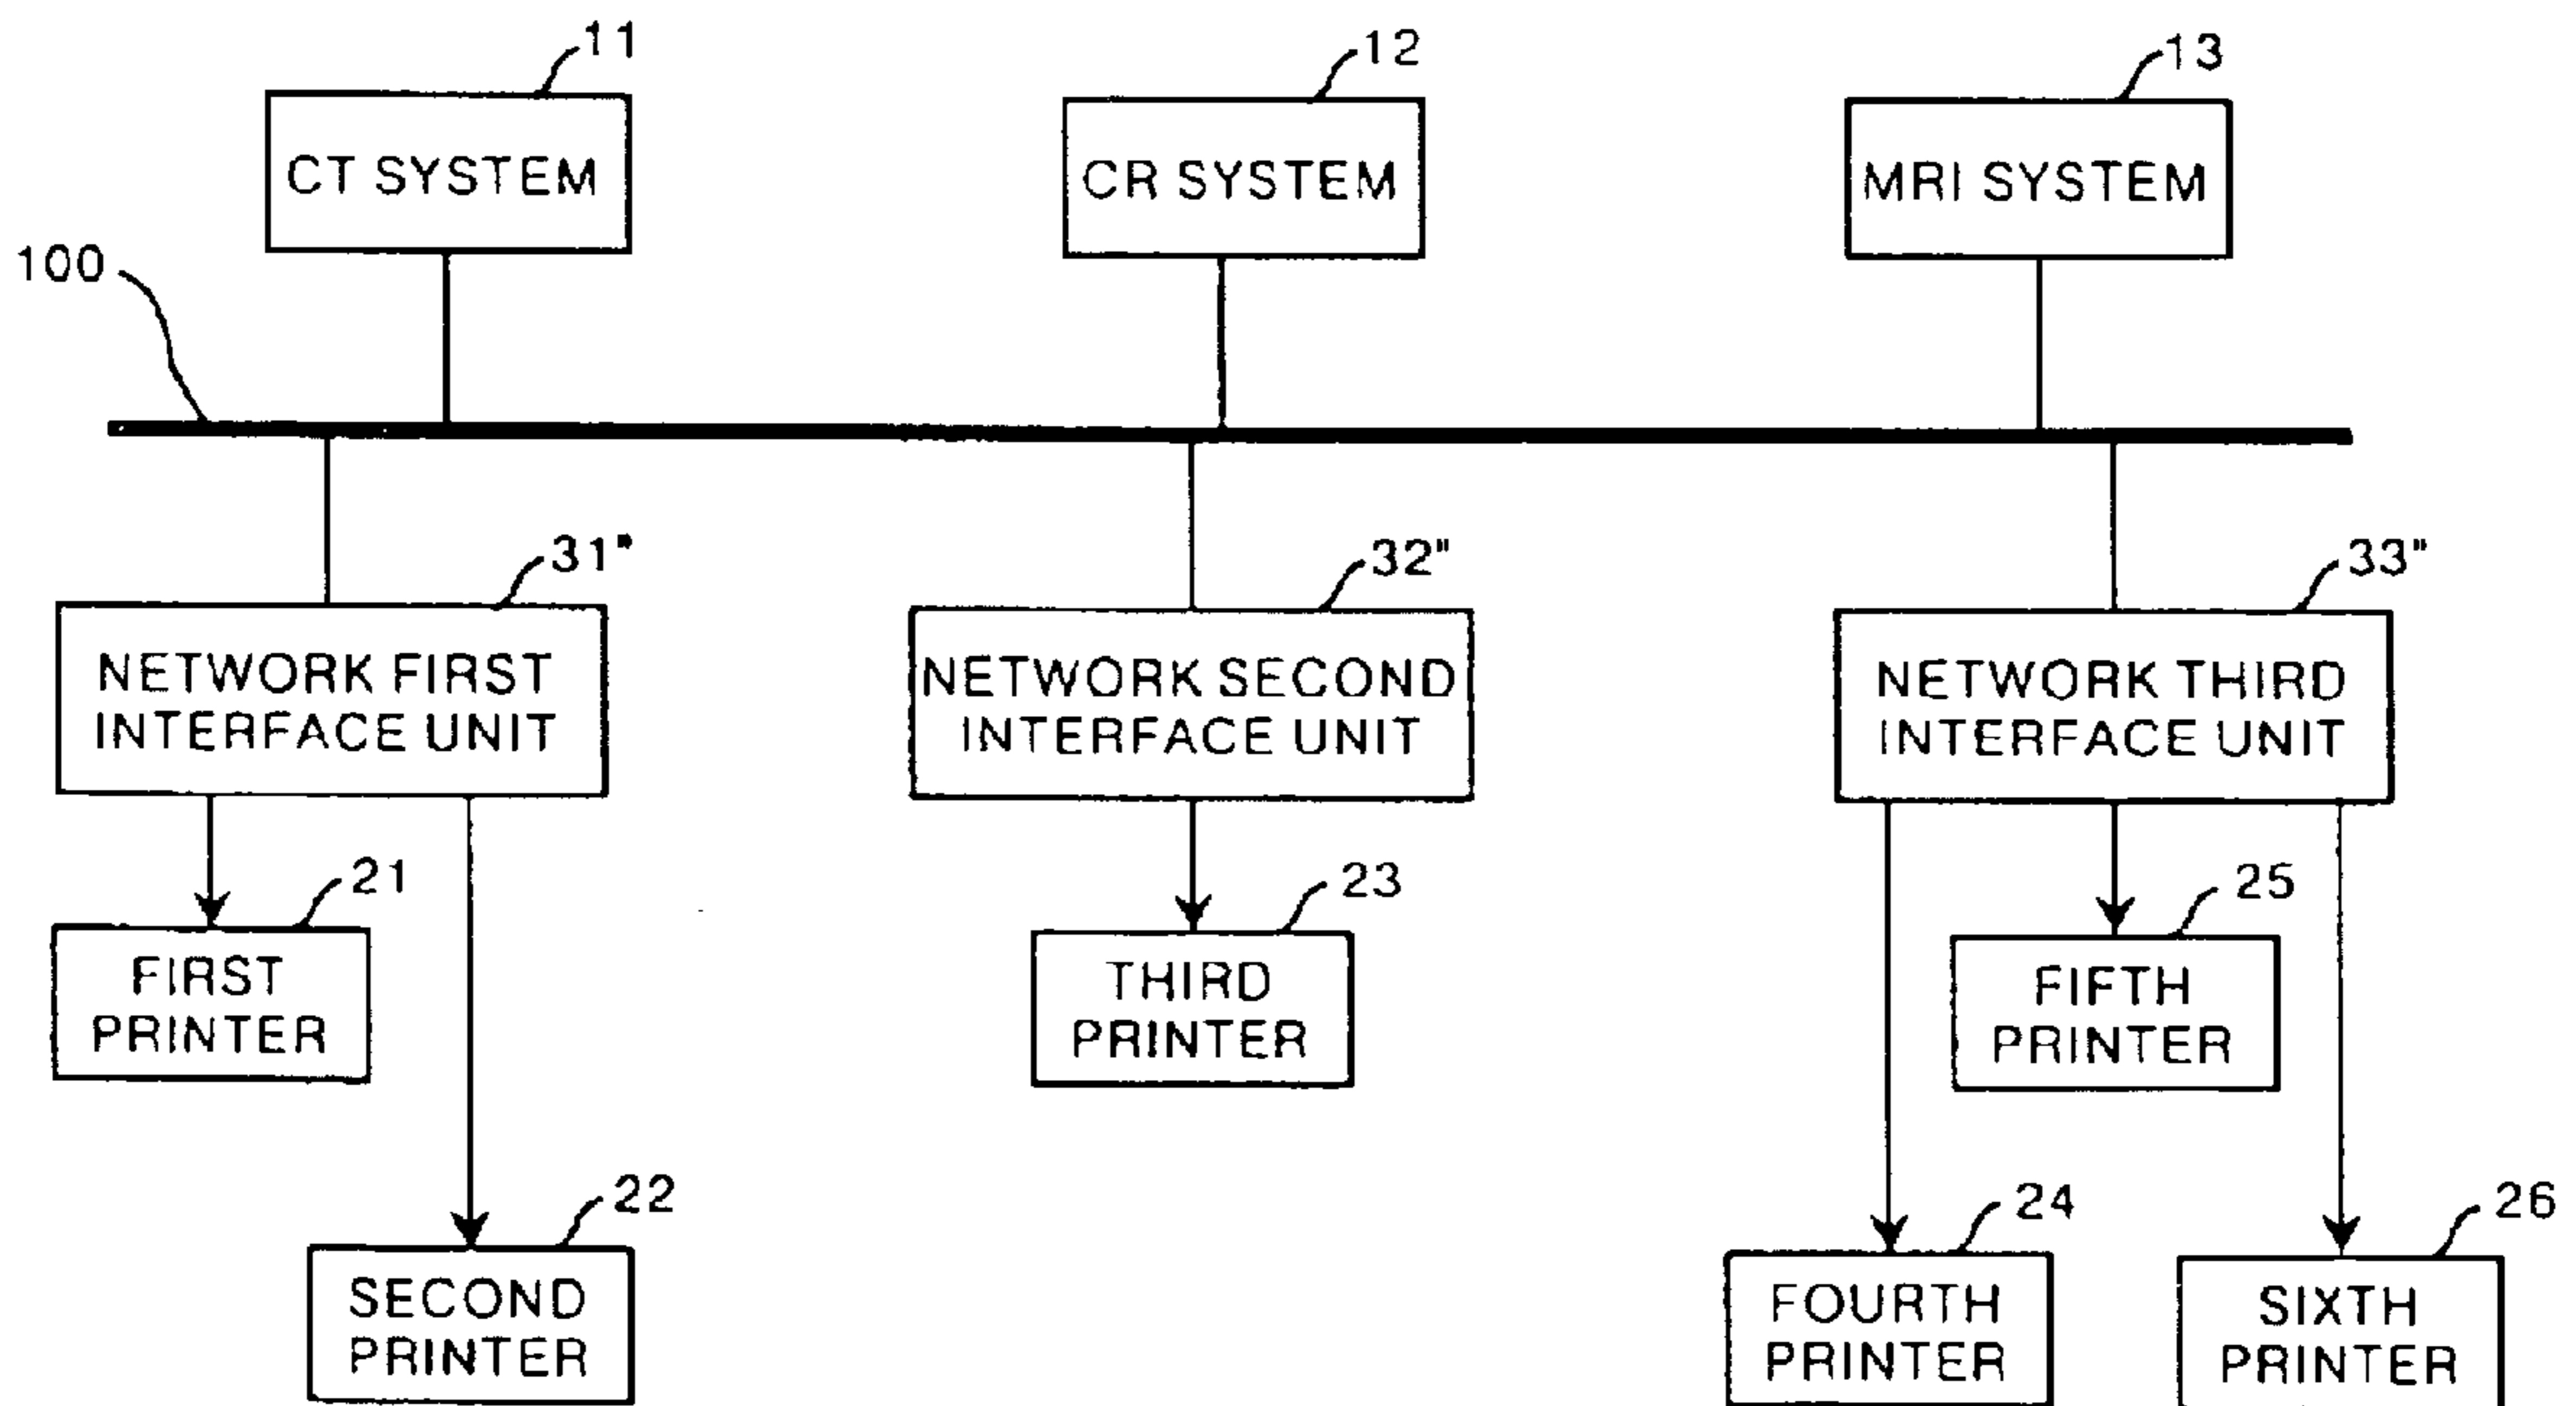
11
CT SYSTEM

12
CR SYSTEM

13
MRI SYSTEM

100

31"
NETWORK FIRST INTERFACE UNIT

32"
NETWORK SECOND INTERFACE UNIT

33"
NETWORK THIRD INTERFACE UNIT

21
FIRST PRINTER

22
SECOND PRINTER

23
THIRD PRINTER

25
FIFTH PRINTER

24
FOURTH PRINTER

26
SIXTH PRINTER